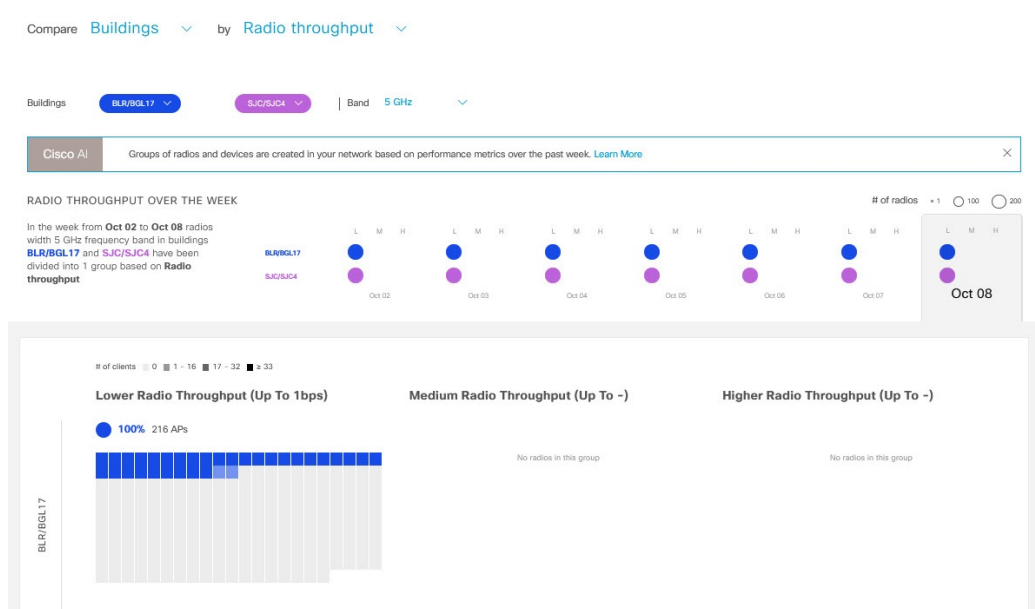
Compare Buildings by Radio throughput

Buildings BLR/BGL17 SJC/SJC4 | Band 5 GHz

Cisco AI Groups of radios and devices are created in your network based on performance metrics over the past week. Learn More ×

RADIO THROUGHPUT OVER THE WEEK

# of radios • 1 ○ 100 ○ 200

In the week from Oct 02 to Oct 08 radios width 5 GHz frequency band in buildings BLR/BGL17 and SJC/SJC4 have been divided into 1 group based on Radio throughput

L M H L M H L M H L M H L M H L M H L M H

BLR/BGL17

SJC/SJC4

Oct 02 Oct 03 Oct 04 Oct 05 Oct 06 Oct 07 Oct 08

# of clients 0 1 - 16 17 - 32 ≥ 33

Lower Radio Throughput (Up To 1bps)

100% 216 APs

Medium Radio Throughput (Up To -)

No radios in this group

Higher Radio Throughput (Up To -)

No radios in this group

BLR/BGL17